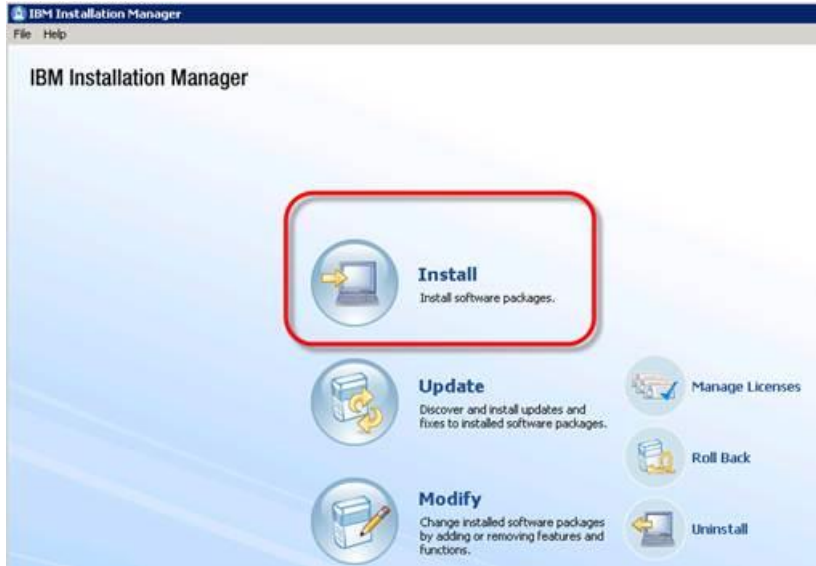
IBM Installation Manager

File Help

IBM Installation Manager

Install
Install software packages.

Update
Discover and install updates and fixes to installed software packages.

Modify
Change installed software packages by adding or removing features and functions.

Manage Licenses

Roll Back

Uninstall